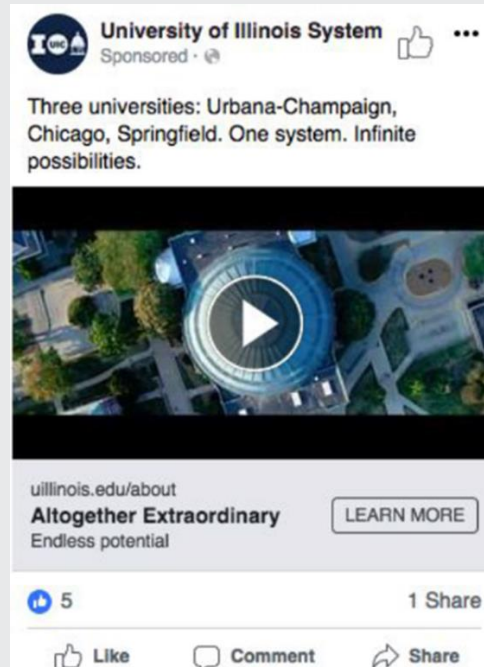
University of Illinois System
Sponsored ·

Three universities: Urbana-Champaign, Chicago, Springfield. One system. Infinite possibilities.

uillinois.edu/about
Altogether Extraordinary
Endless potential
LEARN MORE

5
1 Share

Like
Comment
Share